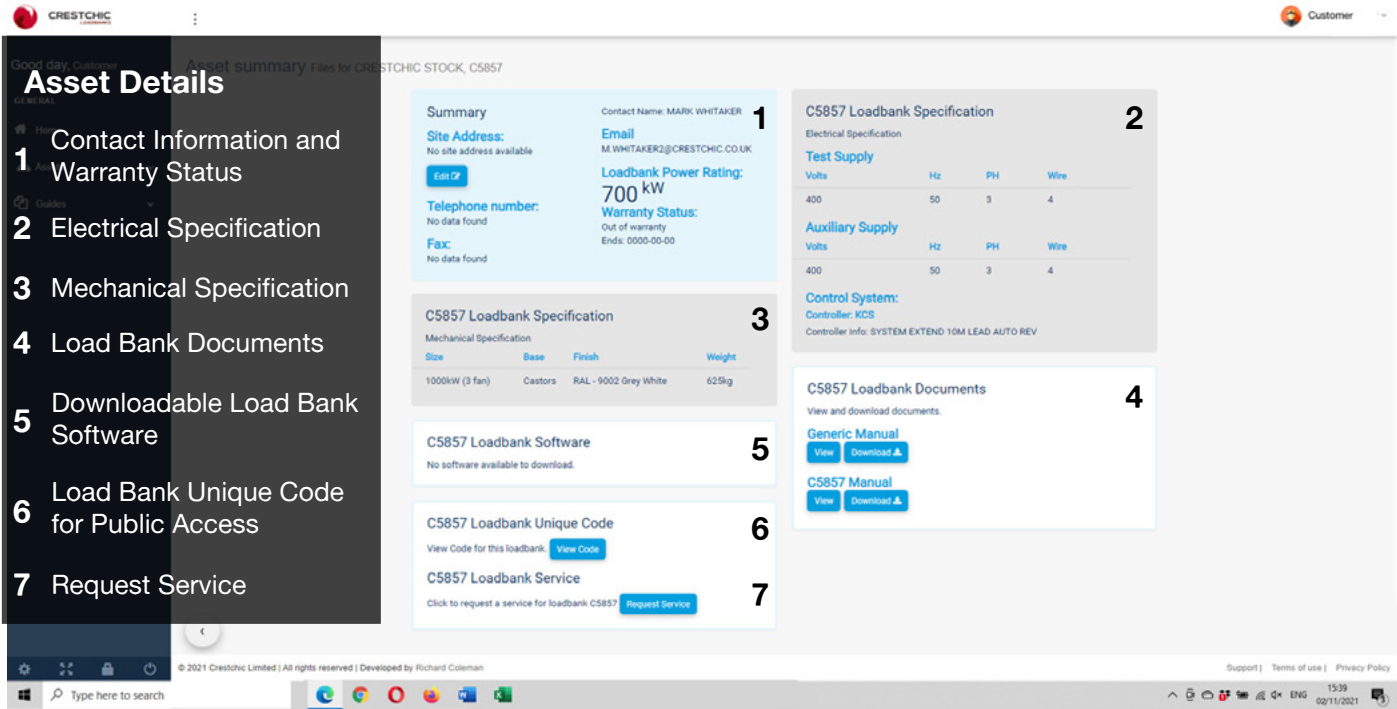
CRESTCHIC

Customer

Asset Details

1 Contact Information and Warranty Status

2 Electrical Specification

3 Mechanical Specification

4 Load Bank Documents

5 Downloadable Load Bank Software

6 Load Bank Unique Code for Public Access

7 Request Service

Asset summary Files for CRESTCHIC STOCK, C5857

Summary

Site Address:
No site address available

Edit

Telephone number:
No data found

Fax:
No data found

Contact Name: MARK WHITAKER

Email
M.WHITAKER2@CRESTCHIC.CO.UK

Loadbank Power Rating:
700 kW

Warranty Status:
Out of warranty
Ends: 0000-00-00

1

C5857 Loadbank Specification
Electrical Specification

2

Test Supply

| Volts | Hz | PH | Wire |
|---|---|---|---|
| 400 | 50 | 3 | 4 |

Auxiliary Supply

| Volts | Hz | PH | Wire |
|---|---|---|---|
| 400 | 50 | 3 | 4 |

Control System:
Controller: KCS
Controller Info: SYSTEM EXTEND 10M LEAD AUTO REV

C5857 Loadbank Specification
Mechanical Specification

3

| Size | Base | Finish | Weight |
|---|---|---|---|
| 1000kW (3 fan) | Castors | RAL - 9002 Grey White | 625kg |

C5857 Loadbank Documents
View and download documents.

4

Generic Manual
View Download

C5857 Manual
View Download

C5857 Loadbank Software
No software available to download.

5

C5857 Loadbank Unique Code
View Code for this loadbank. View Code

6

C5857 Loadbank Service
Click to request a service for loadbank C5857 Request Service

7

© 2021 Crestchic Limited | All rights reserved | Developed by Richard Coleman

Support | Terms of use | Privacy Policy

Type here to search

ENG 15:39 02/11/2021